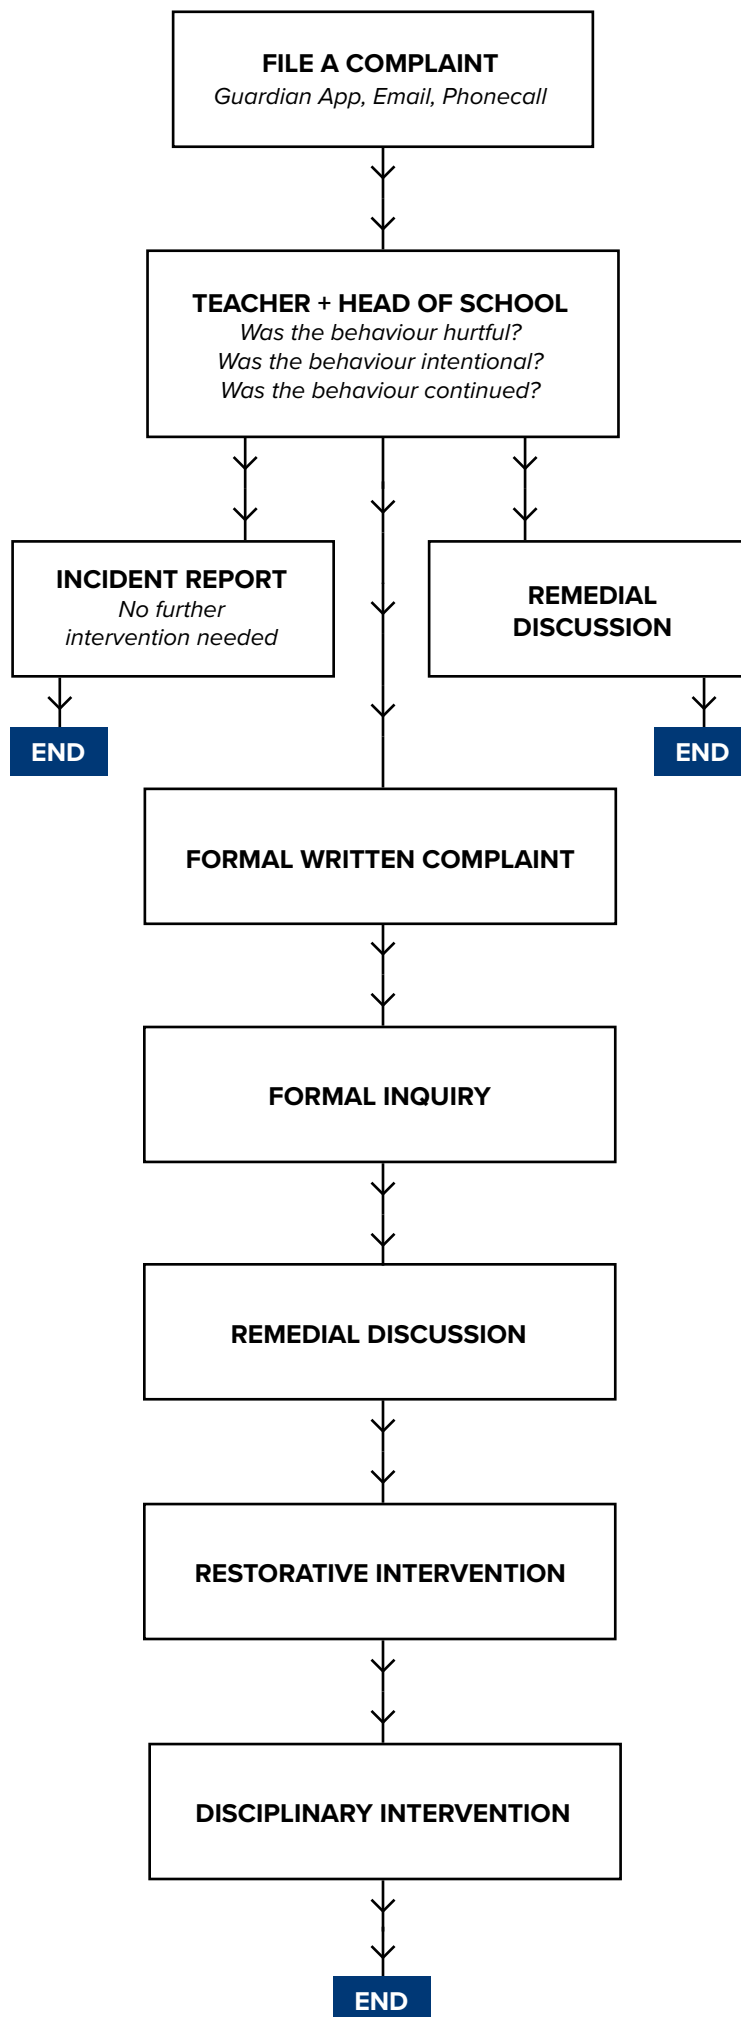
FILE A COMPLAINT
*Guardian App, Email, Phonecall*

TEACHER + HEAD OF SCHOOL
*Was the behaviour hurtful?*
*Was the behaviour intentional?*
*Was the behaviour continued?*

INCIDENT REPORT
*No further intervention needed*

END

REMEDIAL DISCUSSION

END

FORMAL WRITTEN COMPLAINT

FORMAL INQUIRY

REMEDIAL DISCUSSION

RESTORATIVE INTERVENTION

DISCIPLINARY INTERVENTION

END